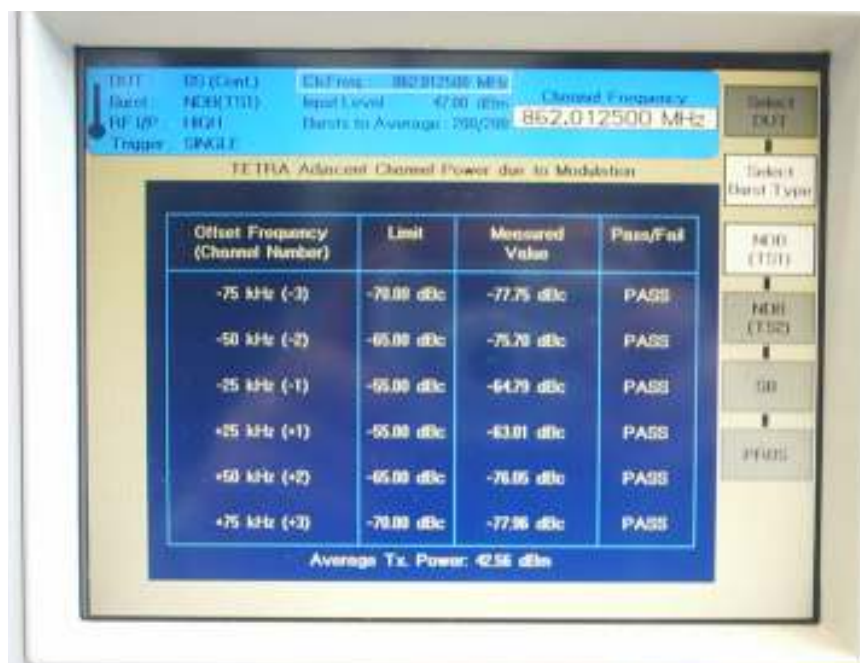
DUT BS (Cont.)
Burst NDB(TS1)
RF I/P HIGH
Trigger SINGLE

ChFreq: 862.012500 MHz
Input Level: 47.00 dBm
Bursts to Average: 200/200

Channel Frequency
862.012500 MHz

TETRA Adjacent Channel Power due to Modulation

| Offset Frequency (Channel Number) | Limit | Measured Value | Pass/Fail |
|---|---|---|---|
| -75 kHz (-3) | -70.00 dBc | -77.75 dBc | PASS |
| -50 kHz (-2) | -65.00 dBc | -75.70 dBc | PASS |
| -25 kHz (-1) | -55.00 dBc | -64.79 dBc | PASS |
| +25 kHz (+1) | -55.00 dBc | -63.01 dBc | PASS |
| +50 kHz (+2) | -65.00 dBc | -76.05 dBc | PASS |
| +75 kHz (+3) | -70.00 dBc | -77.96 dBc | PASS |

Average Tx. Power: 42.56 dBm

Select DUT
Select Burst Type
NDB (TS1)
NDB (TS2)
SB
PRBS